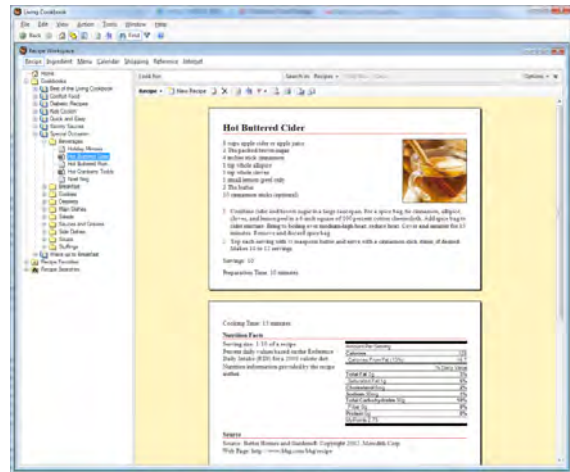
Living Cookbook

File Edit View Action Tools Window Help

Back Find

Recipe Workspace

Recipe Ingredient Menu Calendar Shopping Reference Webpal

Home
Cookbooks
Best of the Living Cookbook
Comfort Food
Diabetic Recipes
Kid Cookin'
Quick and Easy
Savory Sauces
Special Occasion
Beverages
Holiday Mimosa
Hot Buttered Cider
Hot Buttered Rum
Hot Cranberry Toddy
Nog Nog
Breakfast
Cookies
Desserts
Main Dishes
Salads
Sauces and Gravies
Side Dishes
Soups
Stuffings
Where us to Breakfast
Recipe Favorites
Recipe Searches

Look for:

Search in: Recipes

Options

Recipe New Recipe

Hot Buttered Cider

8 cups apple cider or apple juice
2 Tbs packed brown sugar
4 inches stick cinnamon
1 tsp whole allspice
1 tsp whole cloves
1 small lemon peel only
2 Tbs butter
10 cinnamon sticks (optional)

1. Combine cider and brown sugar in a large saucepan. For a spice bag for cinnamon, allspice, cloves, and lemon peel in a 6-inch square of 100 percent cotton cheesecloth. Add spice bag to cider mixture. Bring to boiling over medium-high heat; reduce heat. Cover and simmer for 15 minutes. Remove and discard spice bag.

2. Top each serving with ½ teaspoon butter and serve with a cinnamon stick stirrer, if desired. Makes 10 to 12 servings.

Servings: 10

Preparation Time: 10 minutes

Cooking Time: 15 minutes

Nutrition Facts

Serving size: 1/10 of a recipe
Percent daily values based on the Reference Daily Intake (RDI) for a 2000 calorie diet.
Nutrition information provided by the recipe author.

| Amount Per Serving | |
|---|---|
| Calories | 121 |
| Calories From Fat (15%) | 19 |
| | % Daily Value |
| Total Fat 2g | 3% |
| Saturated Fat 1g | 6% |
| Cholesterol 6mg | 2% |
| Sodium 30mg | 1% |
| Total Carbohydrates 26g | 9% |
| Fiber 0g | 0% |
| Protein 0g | 0% |
| Vitamin C 7% | |

Source

Source: Better Homes and Gardens®. Copyright 2012, Meredith Corp.
Web Page: http://www.bhg.com/bhg/recipe